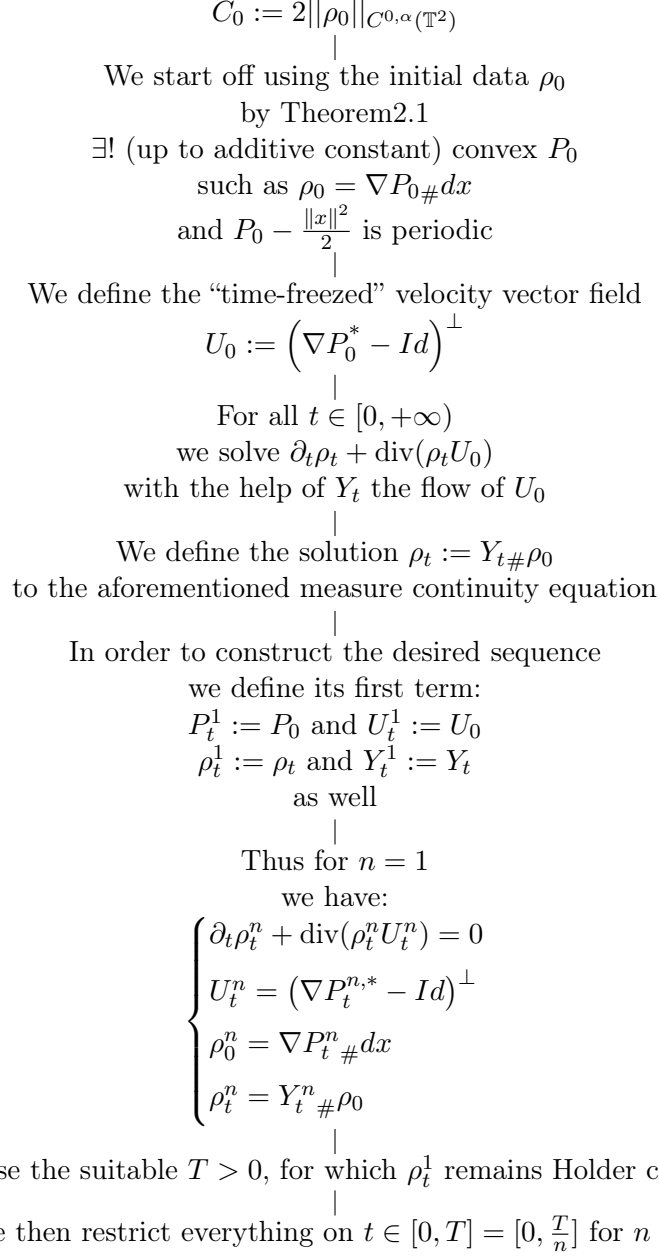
$C_0 := 2||\rho_0||_{C^{0,\alpha}(\mathbb{T}^2)}$

We start off using the initial data $\rho_0$ by Theorem2.1 $\exists!$ (up to additive constant) convex $P_0$ such as $\rho_0 = \nabla P_{0\#} dx$ and $P_0 - \frac{\|x\|^2}{2}$ is periodic

We define the “time-freezed” velocity vector field $U_0 := \left(\nabla P_0^* - Id\right)^\perp$

For all $t \in [0, +\infty)$ we solve $\partial_t \rho_t + \operatorname{div}(\rho_t U_0)$ with the help of $Y_t$ the flow of $U_0$

We define the solution $\rho_t := Y_{t\#}\rho_0$ to the aforementioned measure continuity equation

In order to construct the desired sequence we define its first term: $P_t^1 := P_0$ and $U_t^1 := U_0$ $\rho_t^1 := \rho_t$ and $Y_t^1 := Y_t$ as well

Thus for $n = 1$ we have:
$\begin{cases} \partial_t \rho_t^n + \operatorname{div}(\rho_t^n U_t^n) = 0 \\ U_t^n = \left(\nabla P_t^{n,*} - Id\right)^\perp \\ \rho_0^n = \nabla P_t^n{}_\# dx \\ \rho_t^n = Y_t^n{}_\# \rho_0 \end{cases}$

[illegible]se the suitable $T > 0$, for which $\rho_t^1$ remains Holder c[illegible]

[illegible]e then restrict everything on $t \in [0, T] = [0, \frac{T}{n}]$ for $n$ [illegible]